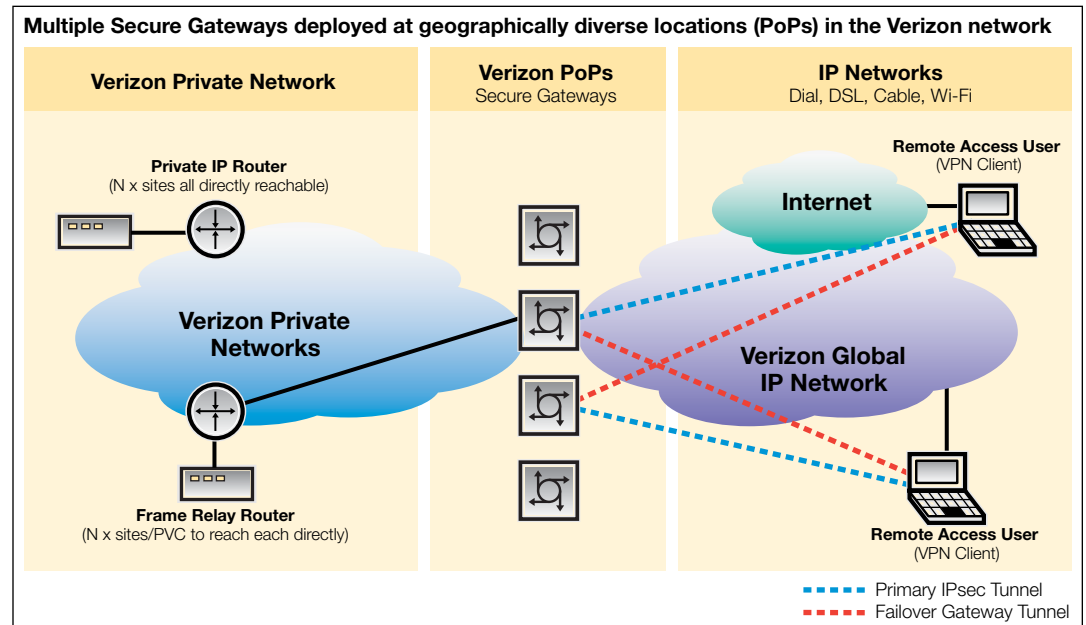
Multiple Secure Gateways deployed at geographically diverse locations (PoPs) in the Verizon network

Verizon Private Network

Verizon PoPs
Secure Gateways

IP Networks
Dial, DSL, Cable, Wi-Fi

Private IP Router
(N x sites all directly reachable)

Verizon Private Networks

Frame Relay Router
(N x sites/PVC to reach each directly)

Internet

Remote Access User
(VPN Client)

Verizon Global IP Network

Remote Access User
(VPN Client)

Primary IPsec Tunnel
Failover Gateway Tunnel